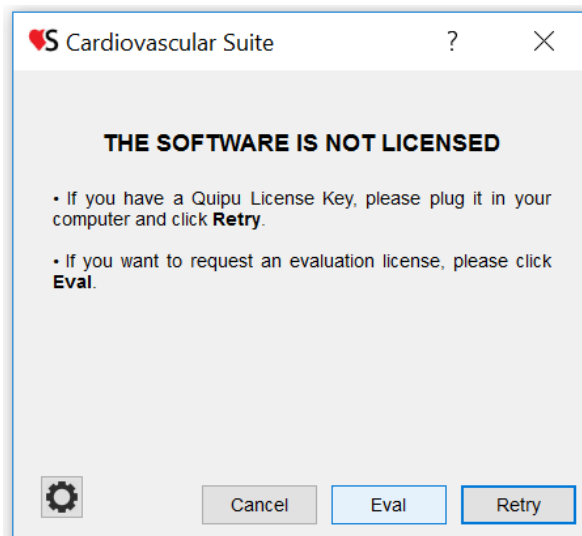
S Cardiovascular Suite

?

THE SOFTWARE IS NOT LICENSED

• If you have a Quipu License Key, please plug it in your computer and click Retry.

• If you want to request an evaluation license, please click Eval.

Cancel

Eval

Retry